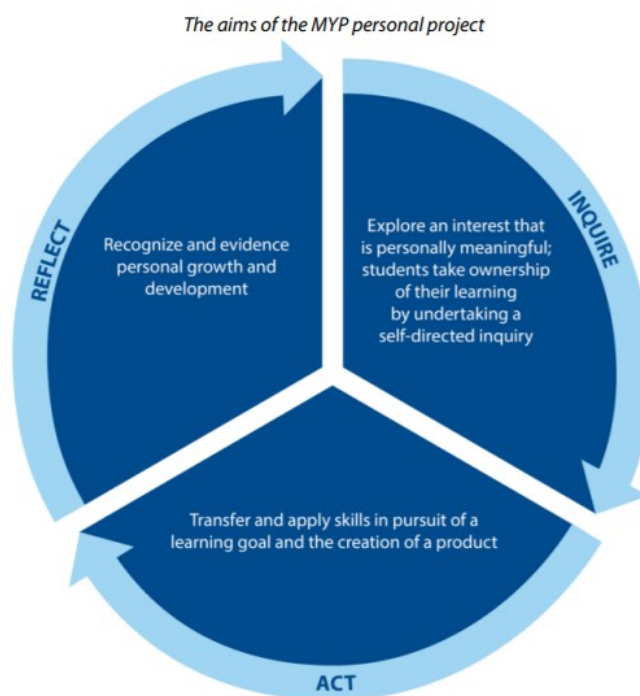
The aims of the MYP personal project

INQUIRE

Explore an interest that is personally meaningful; students take ownership of their learning by undertaking a self-directed inquiry

ACT

Transfer and apply skills in pursuit of a learning goal and the creation of a product

REFLECT

Recognize and evidence personal growth and development